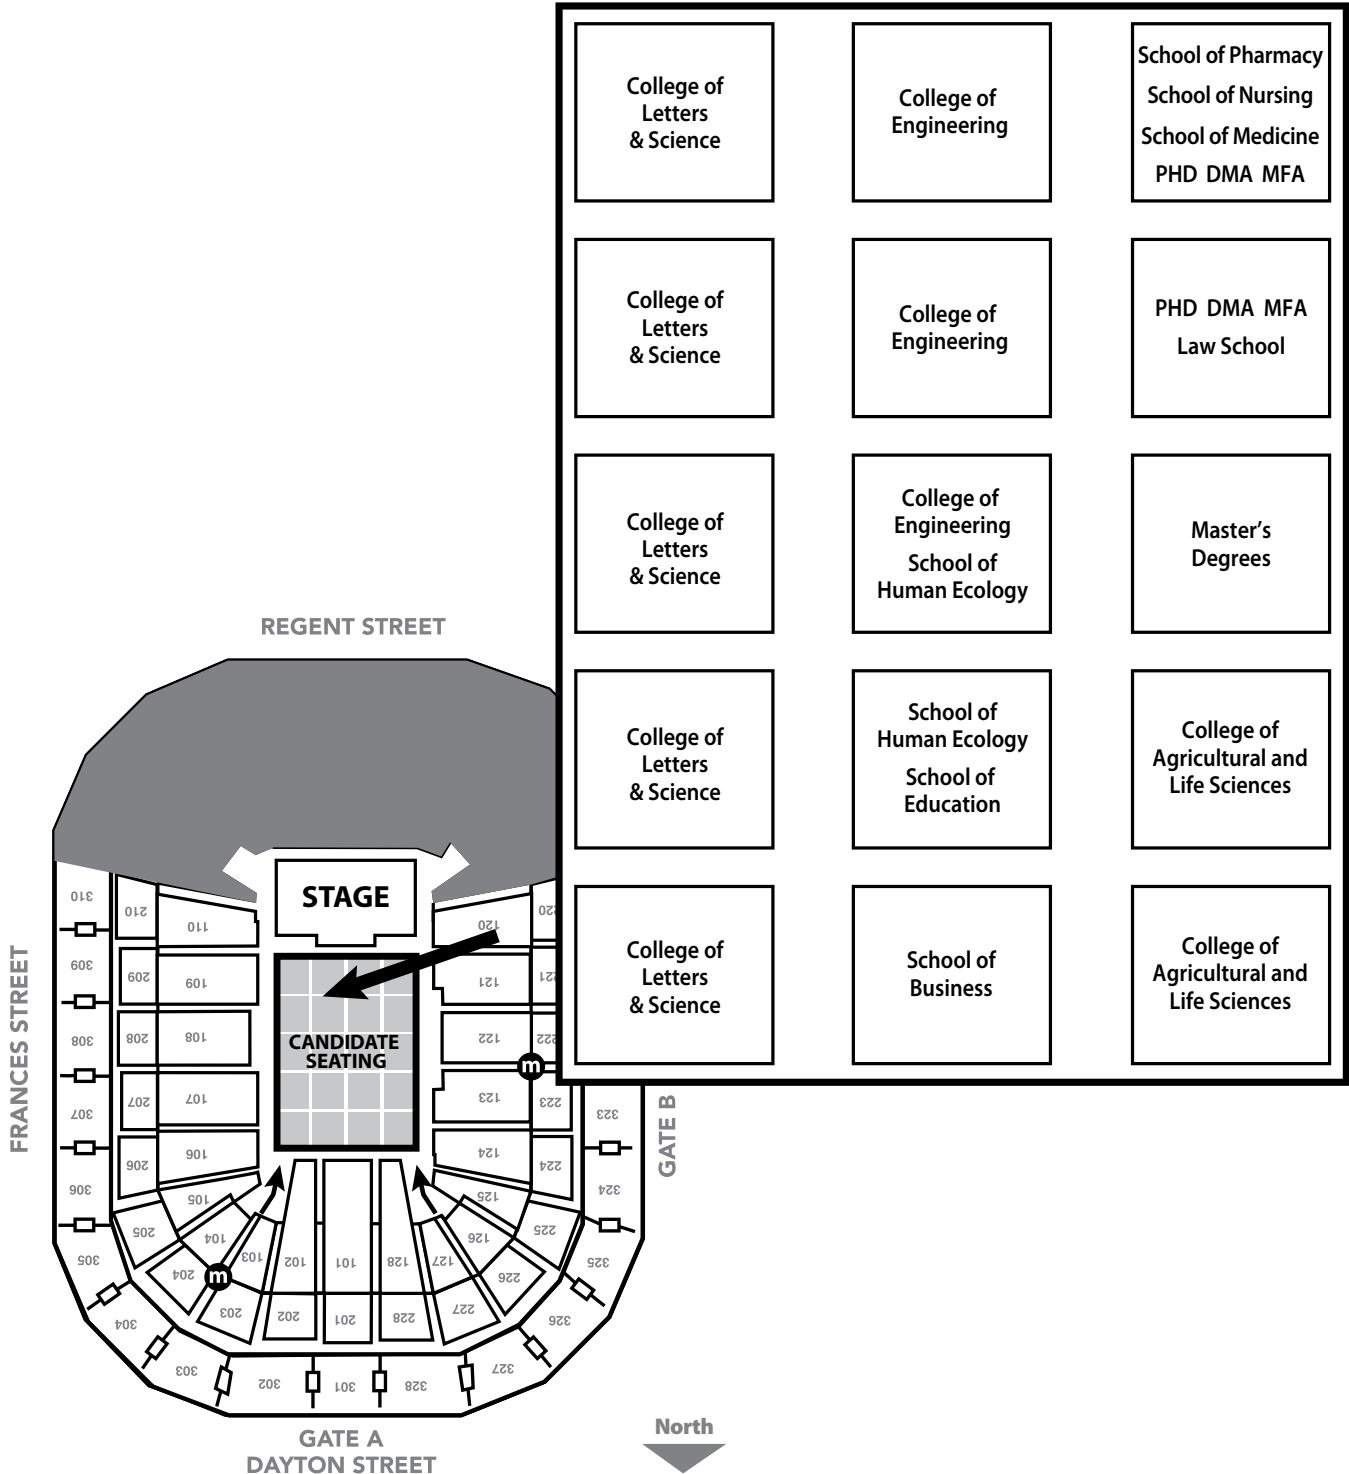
College of Letters & Science

College of Engineering

School of Pharmacy
School of Nursing
School of Medicine
PHD DMA MFA

College of Letters & Science

College of Engineering

PHD DMA MFA
Law School

College of Letters & Science

College of Engineering
School of Human Ecology

Master's Degrees

College of Letters & Science

School of Human Ecology
School of Education

College of Agricultural and Life Sciences

College of Letters & Science

School of Business

College of Agricultural and Life Sciences

REGENT STREET

STAGE

CANDIDATE SEATING

FRANCES STREET

GATE B

GATE A
DAYTON STREET

North

310 210 110 120 220
309 209 109 121 221
308 208 108 122 222
307 207 107 123 223 323
306 206 106 124 224 324
305 205 105 104 103 102 101 128 127 126 125 225 325
204 226
304 203 202 201 228 227 326
303 302 301 328 327